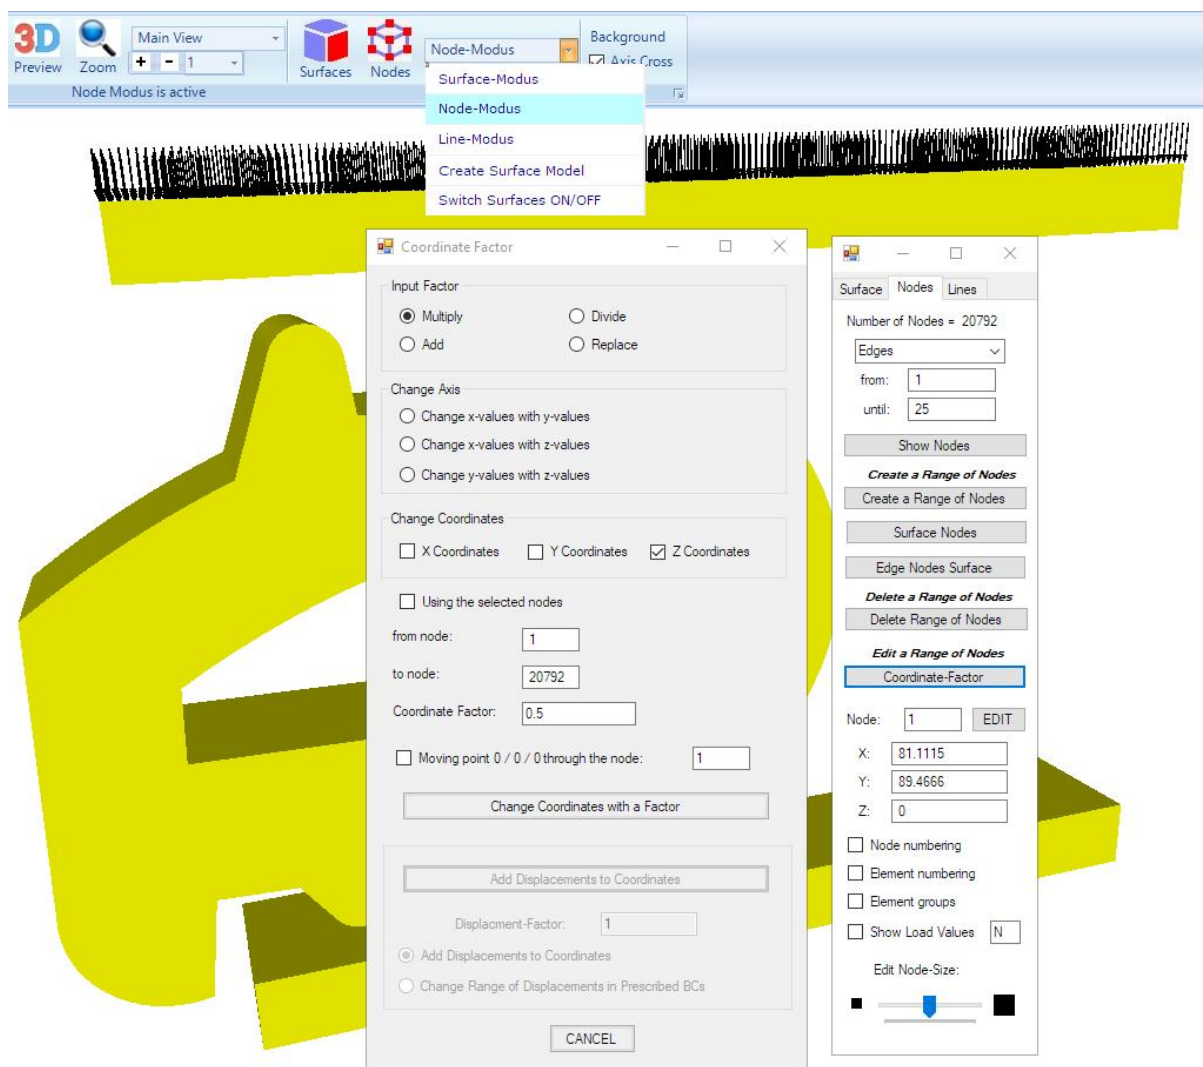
3D Preview Zoom Main View + - 1 Surfaces Nodes Node-Modus Background Axis Cross
Node Modus is active
Surface-Modus
Node-Modus
Line-Modus
Create Surface Model
Switch Surfaces ON/OFF

Coordinate Factor
Input Factor
Multiply
Divide
Add
Replace
Change Axis
Change x-values with y-values
Change x-values with z-values
Change y-values with z-values
Change Coordinates
X Coordinates
Y Coordinates
Z Coordinates
Using the selected nodes
from node: 1
to node: 20792
Coordinate Factor: 0.5
Moving point 0 / 0 / 0 through the node: 1
Change Coordinates with a Factor
Add Displacements to Coordinates
Displacment-Factor: 1
Add Displacements to Coordinates
Change Range of Displacements in Prescribed BCs
CANCEL

Surface Nodes Lines
Number of Nodes = 20792
Edges
from: 1
until: 25
Show Nodes
Create a Range of Nodes
Create a Range of Nodes
Surface Nodes
Edge Nodes Surface
Delete a Range of Nodes
Delete Range of Nodes
Edit a Range of Nodes
Coordinate-Factor
Node: 1 EDIT
X: 81.1115
Y: 89.4666
Z: 0
Node numbering
Element numbering
Element groups
Show Load Values N
Edit Node-Size: